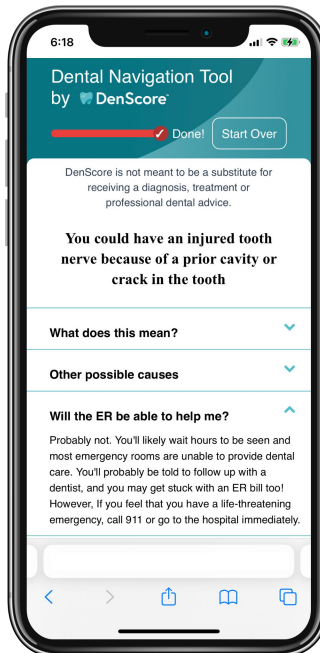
6:18

Dental Navigation Tool by DenScore

Done! Start Over

DenScore is not meant to be a substitute for receiving a diagnosis, treatment or professional dental advice.

You could have an injured tooth nerve because of a prior cavity or crack in the tooth

What does this mean?

Other possible causes

Will the ER be able to help me?

Probably not. You'll likely wait hours to be seen and most emergency rooms are unable to provide dental care. You'll probably be told to follow up with a dentist, and you may get stuck with an ER bill too! However, If you feel that you have a life-threatening emergency, call 911 or go to the hospital immediately.